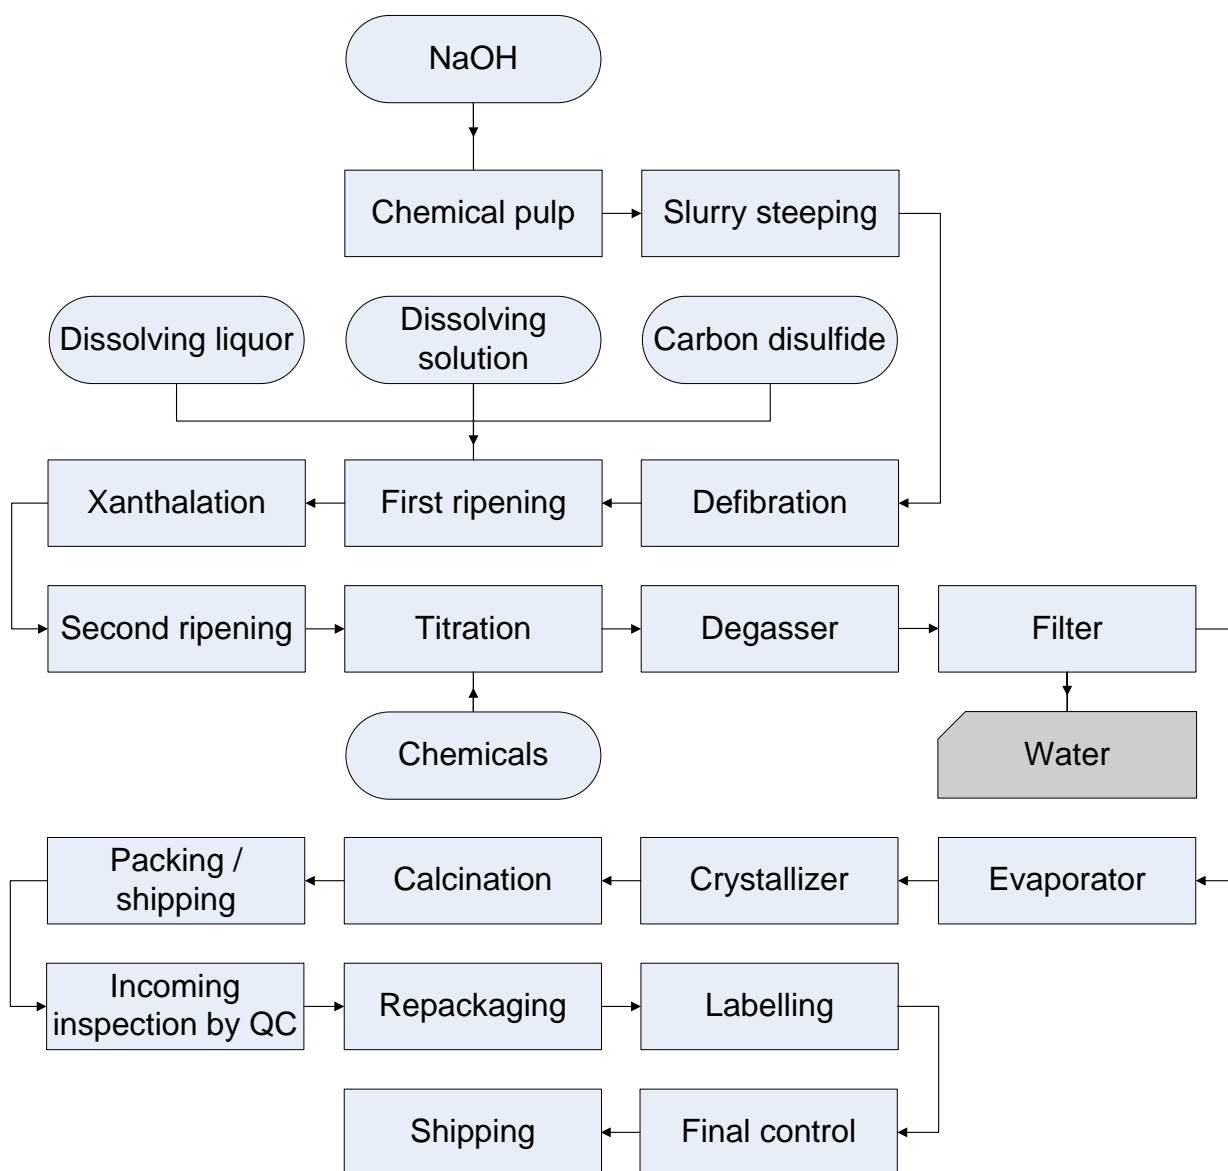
NaOH

Chemical pulp

Slurry steeping

Dissolving liquor

Dissolving solution

Carbon disulfide

Xanthalation

First ripening

Defibration

Second ripening

Titration

Degasser

Filter

Chemicals

Water

Packing / shipping

Calcination

Crystallizer

Evaporator

Incoming inspection by QC

Repackaging

Labelling

Shipping

Final control